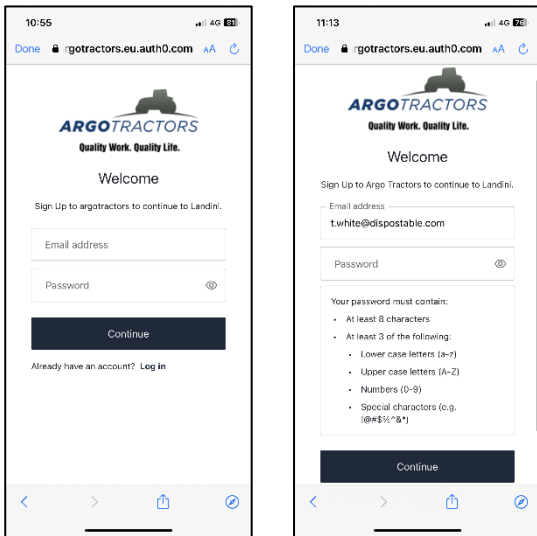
10:55 4G 81

Done rgotractors.eu.auth0.com AA

ARGOTRACTORS
Quality Work. Quality Life.

Welcome

Sign Up to argotractors to continue to Landini.

Email address

Password

Continue

Already have an account? Log in

11:13 4G 76

Done rgotractors.eu.auth0.com AA

ARGOTRACTORS
Quality Work. Quality Life.

Welcome

Sign Up to Argo Tractors to continue to Landini.

Email address
t.white@dispostable.com

Password

Your password must contain:

• At least 8 characters
• At least 3 of the following:
• Lower case letters (a-z)
• Upper case letters (A-Z)
• Numbers (0-9)
• Special characters (e.g. !@#$%^&*)

Continue